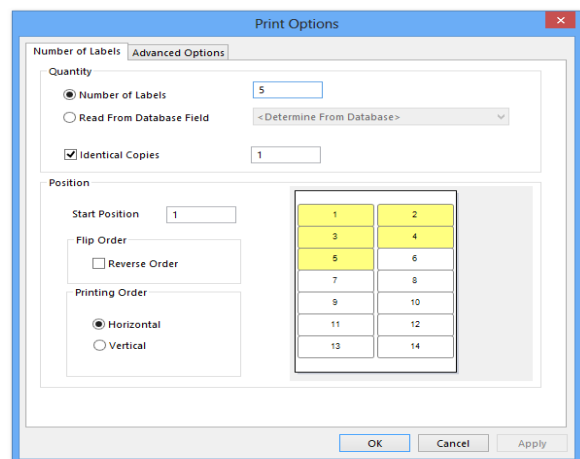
Print Options

Number of Labels | Advanced Options

Quantity

Number of Labels 5

Read From Database Field <Determine From Database>

Identical Copies 1

Position

Start Position 1

Flip Order

Reverse Order

Printing Order

Horizontal

Vertical

| 1 | 2 |
|---|---|
| 3 | 4 |
| 5 | 6 |
| 7 | 8 |
| 9 | 10 |
| 11 | 12 |
| 13 | 14 |

OK Cancel Apply